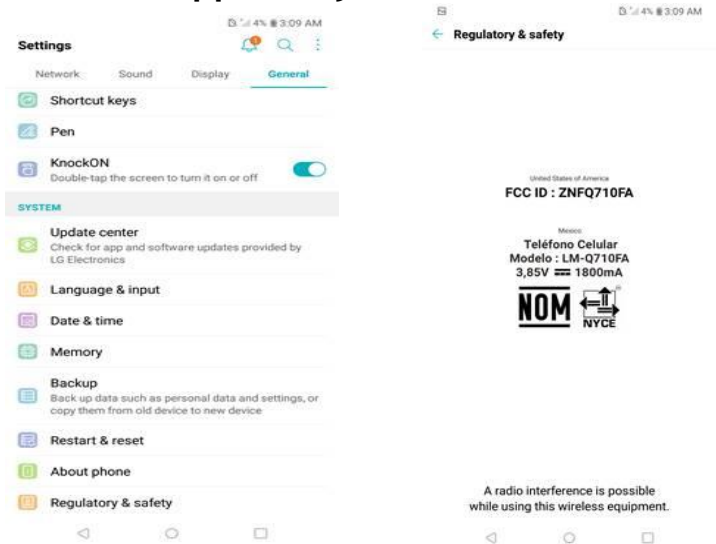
4% 3:09 AM

Settings

Network Sound Display General

Shortcut keys

Pen

KnockON
Double-tap the screen to turn it on or off

SYSTEM

Update center
Check for app and software updates provided by LG Electronics

Language & input

Date & time

Memory

Backup
Back up data such as personal data and settings, or copy them from old device to new device

Restart & reset

About phone

Regulatory & safety

4% 3:09 AM

Regulatory & safety

United States of America
FCC ID : ZNFQ710FA

Mexico
Teléfono Celular
Modelo : LM-Q710FA
3,85V ⎓ 1800mA

NOM NYCE

A radio interference is possible while using this wireless equipment.